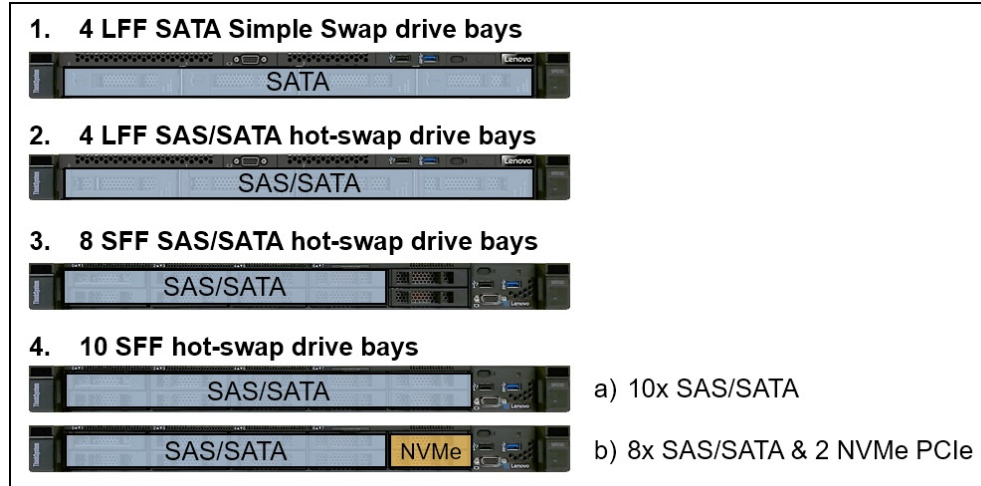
1. 4 LFF SATA Simple Swap drive bays

SATA

2. 4 LFF SAS/SATA hot-swap drive bays

SAS/SATA

3. 8 SFF SAS/SATA hot-swap drive bays

SAS/SATA

4. 10 SFF hot-swap drive bays

SAS/SATA

a) 10x SAS/SATA

SAS/SATA

NVMe

b) 8x SAS/SATA & 2 NVMe PCIe